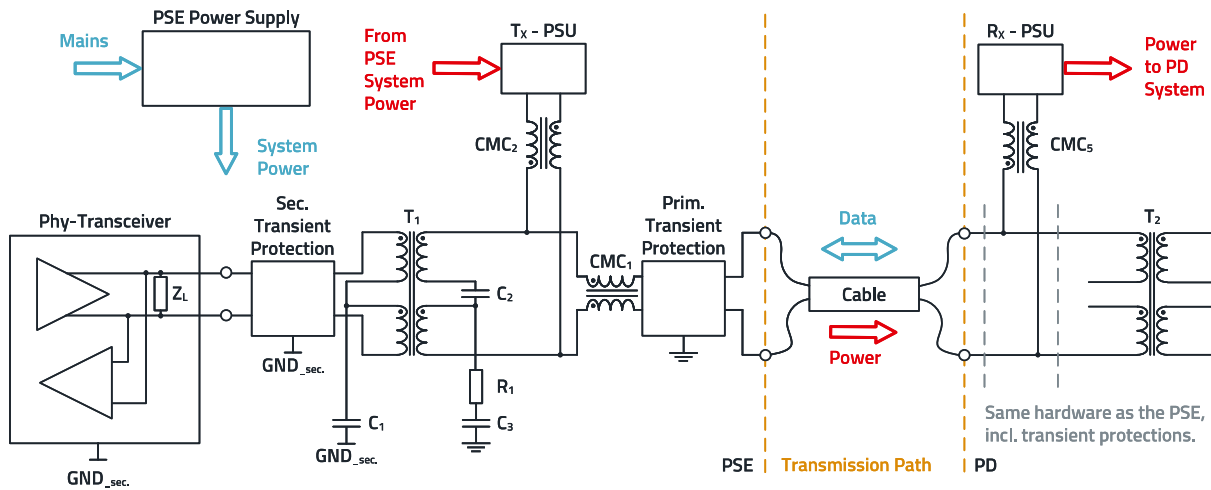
PSE Power Supply

Mains

System Power

From PSE System Power

$T_X$ - PSU

CMC$_2$

$R_X$ - PSU

Power to PD System

CMC$_5$

Phy-Transceiver

$Z_L$

GND$_{\_sec.}$

Sec. Transient Protection

GND$_{\_sec.}$

T$_1$

C$_2$

R$_1$

C$_3$

C$_1$

GND$_{\_sec.}$

CMC$_1$

Prim. Transient Protection

Data

Cable

Power

T$_2$

Same hardware as the PSE, incl. transient protections.

PSE

Transmission Path

PD